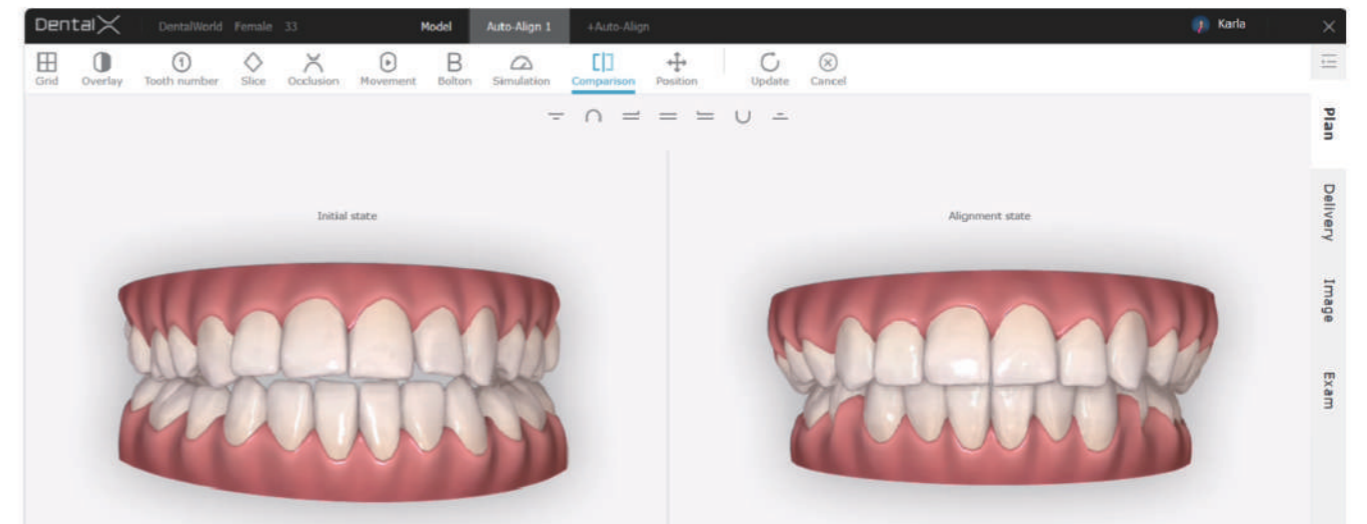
DentalX DentalWorld Female 33 Model Auto-Align 1 +Auto-Align Karla

Grid Overlay Tooth number Slice Occlusion Movement Bolton Simulation Comparison Position Update Cancel

Plan

Delivery

Image

Exam

Initial state

Alignment state